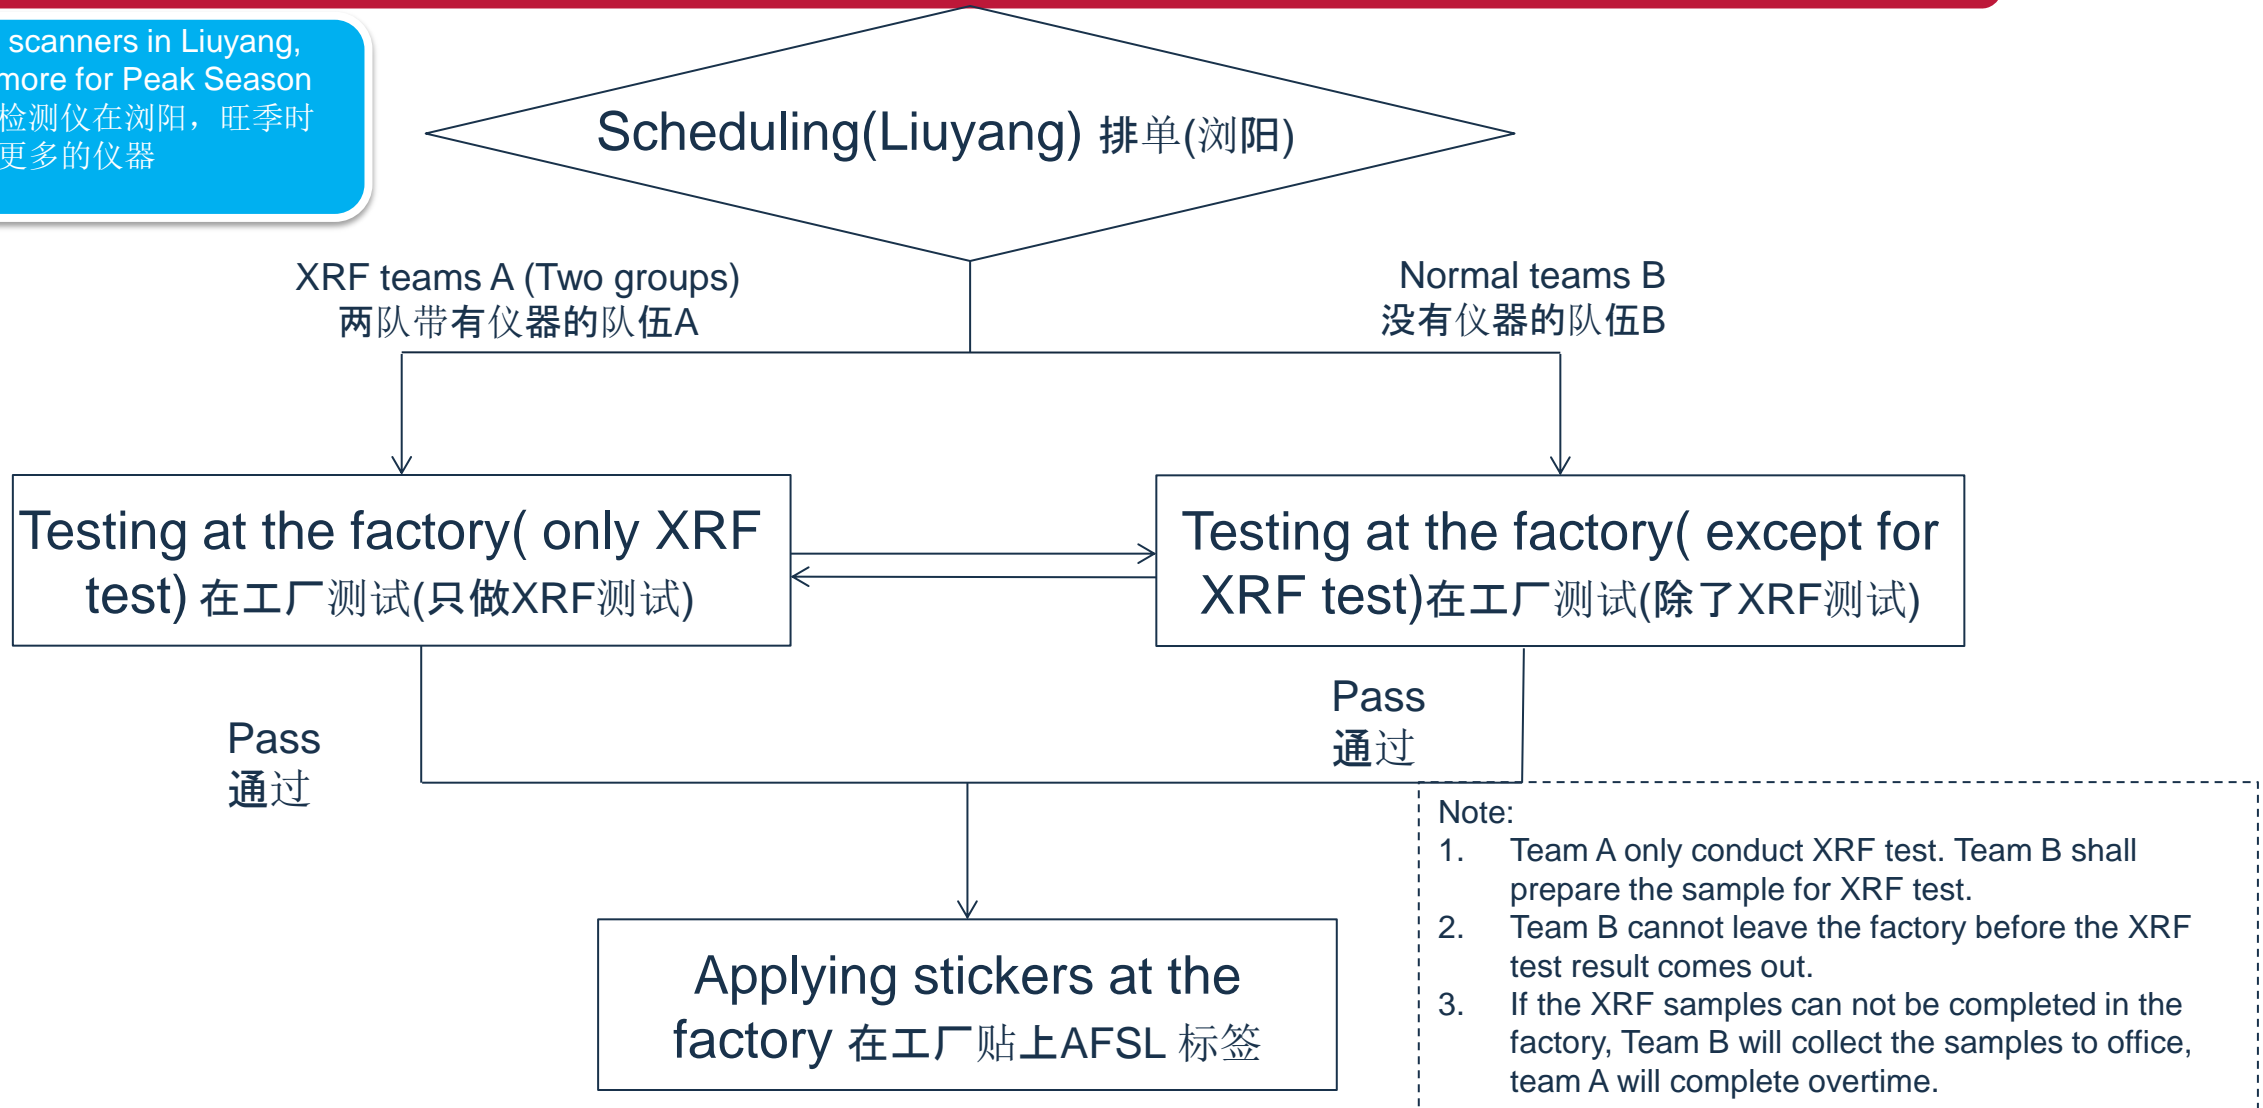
scanners in Liuyang, more for Peak Season
检测仪在浏阳，旺季时更多的仪器

Scheduling(Liuyang) 排单(浏阳)

XRF teams A (Two groups)
两队带有仪器的队伍A

Normal teams B
没有仪器的队伍B

Testing at the factory( only XRF test) 在工厂测试(只做XRF测试)

Testing at the factory( except for XRF test)在工厂测试(除了XRF测试)

Pass
通过

Pass
通过

Applying stickers at the factory 在工厂贴上AFSL 标签

Note:
1. Team A only conduct XRF test. Team B shall prepare the sample for XRF test.
2. Team B cannot leave the factory before the XRF test result comes out.
3. If the XRF samples can not be completed in the factory, Team B will collect the samples to office, team A will complete overtime.